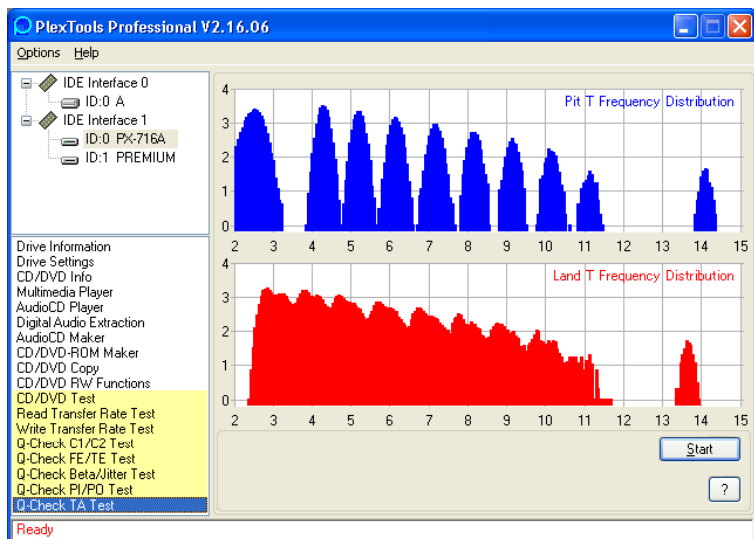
PlexTools Professional V2.16.06

Options Help

IDE Interface 0
ID:0 A
IDE Interface 1
ID:0 PX-716A
ID:1 PREMIUM

Drive Information
Drive Settings
CD/DVD Info
Multimedia Player
AudioCD Player
Digital Audio Extraction
AudioCD Maker
CD/DVD-ROM Maker
CD/DVD Copy
CD/DVD RW Functions
CD/DVD Test
Read Transfer Rate Test
Write Transfer Rate Test
Q-Check C1/C2 Test
Q-Check FE/TE Test
Q-Check Beta/Jitter Test
Q-Check PI/PO Test
Q-Check TA Test

Pit T Frequency Distribution
4
3
2
1
0
2 3 4 5 6 7 8 9 10 11 12 13 14 15

Land T Frequency Distribution
4
3
2
1
0
2 3 4 5 6 7 8 9 10 11 12 13 14 15

Start
?

Ready